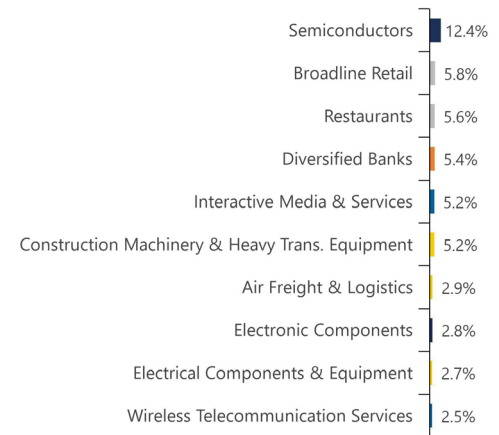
Semiconductors 12.4%
Broadline Retail 5.8%
Restaurants 5.6%
Diversified Banks 5.4%
Interactive Media & Services 5.2%
Construction Machinery & Heavy Trans. Equipment 5.2%
Air Freight & Logistics 2.9%
Electronic Components 2.8%
Electrical Components & Equipment 2.7%
Wireless Telecommunication Services 2.5%